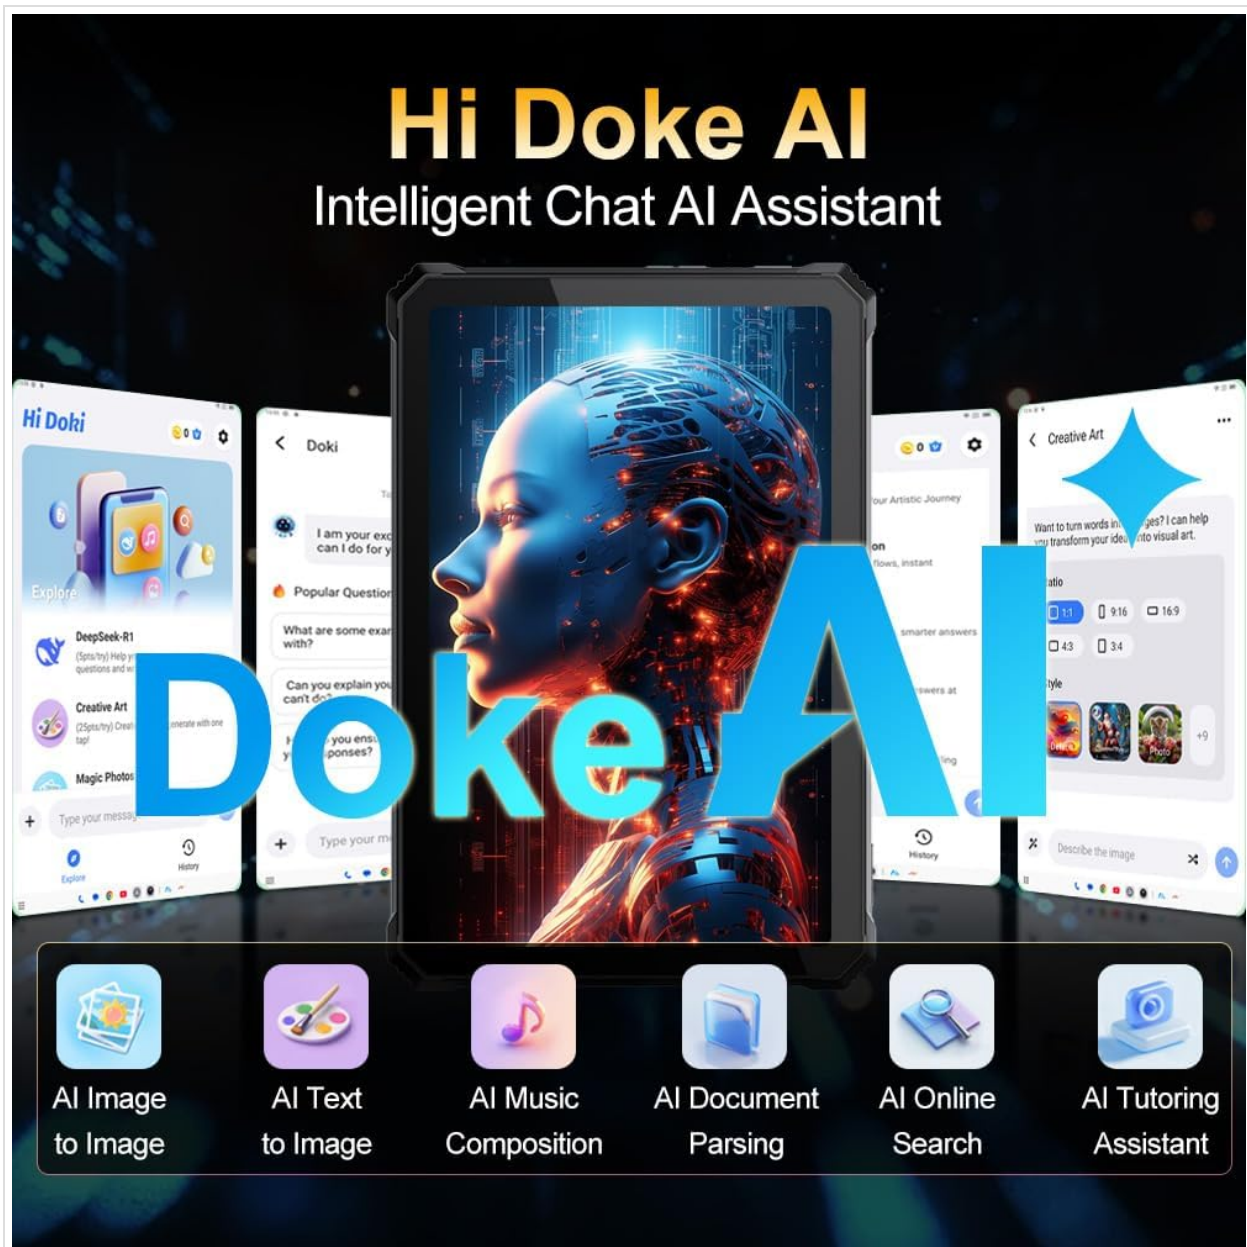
Hi Doke AI
Intelligent Chat AI Assistant

Hi Doki
Explore
DeepSeek-R1
(5pts/try) Help y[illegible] questions and w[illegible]
Creative Art
(25pts/try) Creat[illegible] generate with one tap!
Magic Photos
Type your messa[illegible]
Explore
History

Doki
I am your exc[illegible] can I do for y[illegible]
Popular Question
What are some exa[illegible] with?
Can you explain yo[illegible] can't do?
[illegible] you ens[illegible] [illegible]ponses?
Type your m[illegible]

Doke AI

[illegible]our Artistic Journey
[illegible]on
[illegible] flows, instant
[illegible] smarter answers
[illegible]swers at
History

Creative Art
Want to turn words in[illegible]ges? I can help you transform your idea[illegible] into visual art.
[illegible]atio
1:1
9:16
16:9
4:3
3:4
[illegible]tyle
Photo
+9
Describe the image

AI Image to Image
AI Text to Image
AI Music Composition
AI Document Parsing
AI Online Search
AI Tutoring Assistant